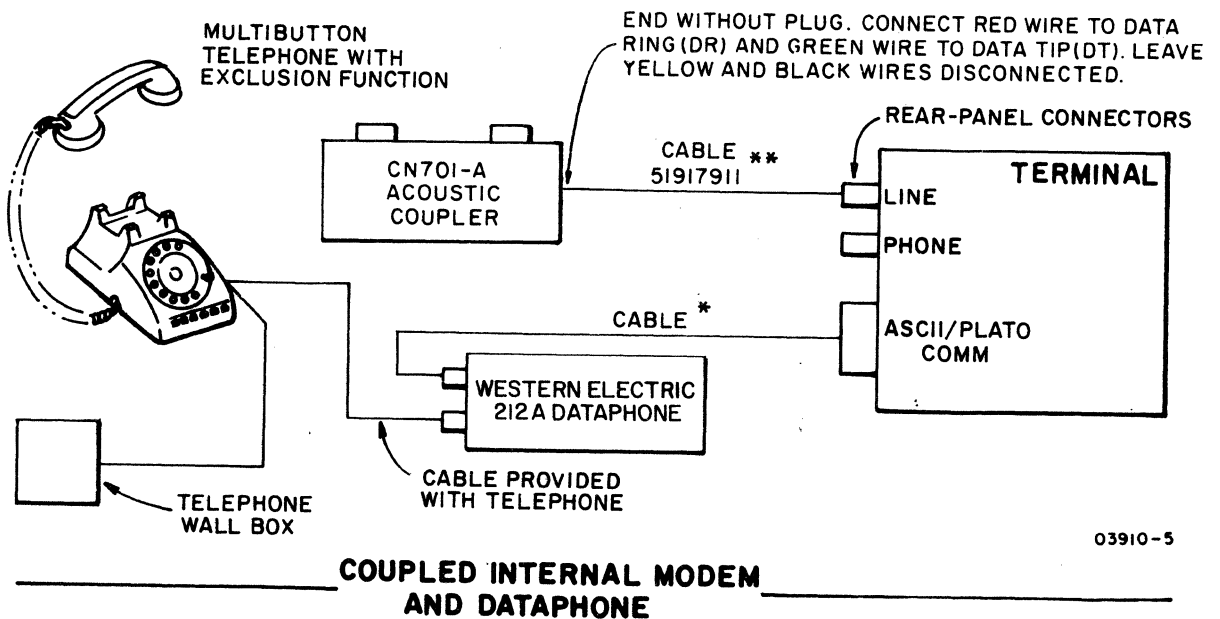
MULTIBUTTON TELEPHONE WITH EXCLUSION FUNCTION

END WITHOUT PLUG. CONNECT RED WIRE TO DATA RING (DR) AND GREEN WIRE TO DATA TIP (DT). LEAVE YELLOW AND BLACK WIRES DISCONNECTED.

REAR-PANEL CONNECTORS

CN701-A ACOUSTIC COUPLER

CABLE ** 51917911

TERMINAL

LINE

PHONE

CABLE *

ASCII/PLATO COMM

WESTERN ELECTRIC 212A DATAPHONE

CABLE PROVIDED WITH TELEPHONE

TELEPHONE WALL BOX

03910-5

COUPLED INTERNAL MODEM AND DATAPHONE